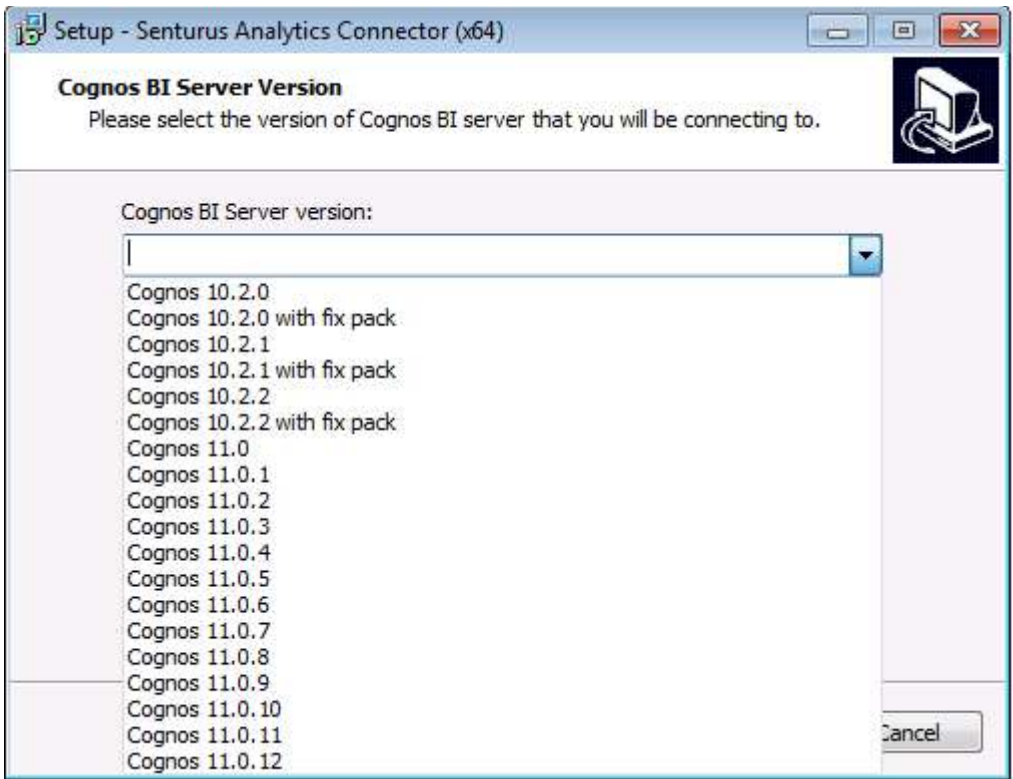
Setup - Senturus Analytics Connector (x64)

Cognos BI Server Version

Please select the version of Cognos BI server that you will be connecting to.

Cognos BI Server version:

Cognos 10.2.0
Cognos 10.2.0 with fix pack
Cognos 10.2.1
Cognos 10.2.1 with fix pack
Cognos 10.2.2
Cognos 10.2.2 with fix pack
Cognos 11.0
Cognos 11.0.1
Cognos 11.0.2
Cognos 11.0.3
Cognos 11.0.4
Cognos 11.0.5
Cognos 11.0.6
Cognos 11.0.7
Cognos 11.0.8
Cognos 11.0.9
Cognos 11.0.10
Cognos 11.0.11
Cognos 11.0.12

Cancel